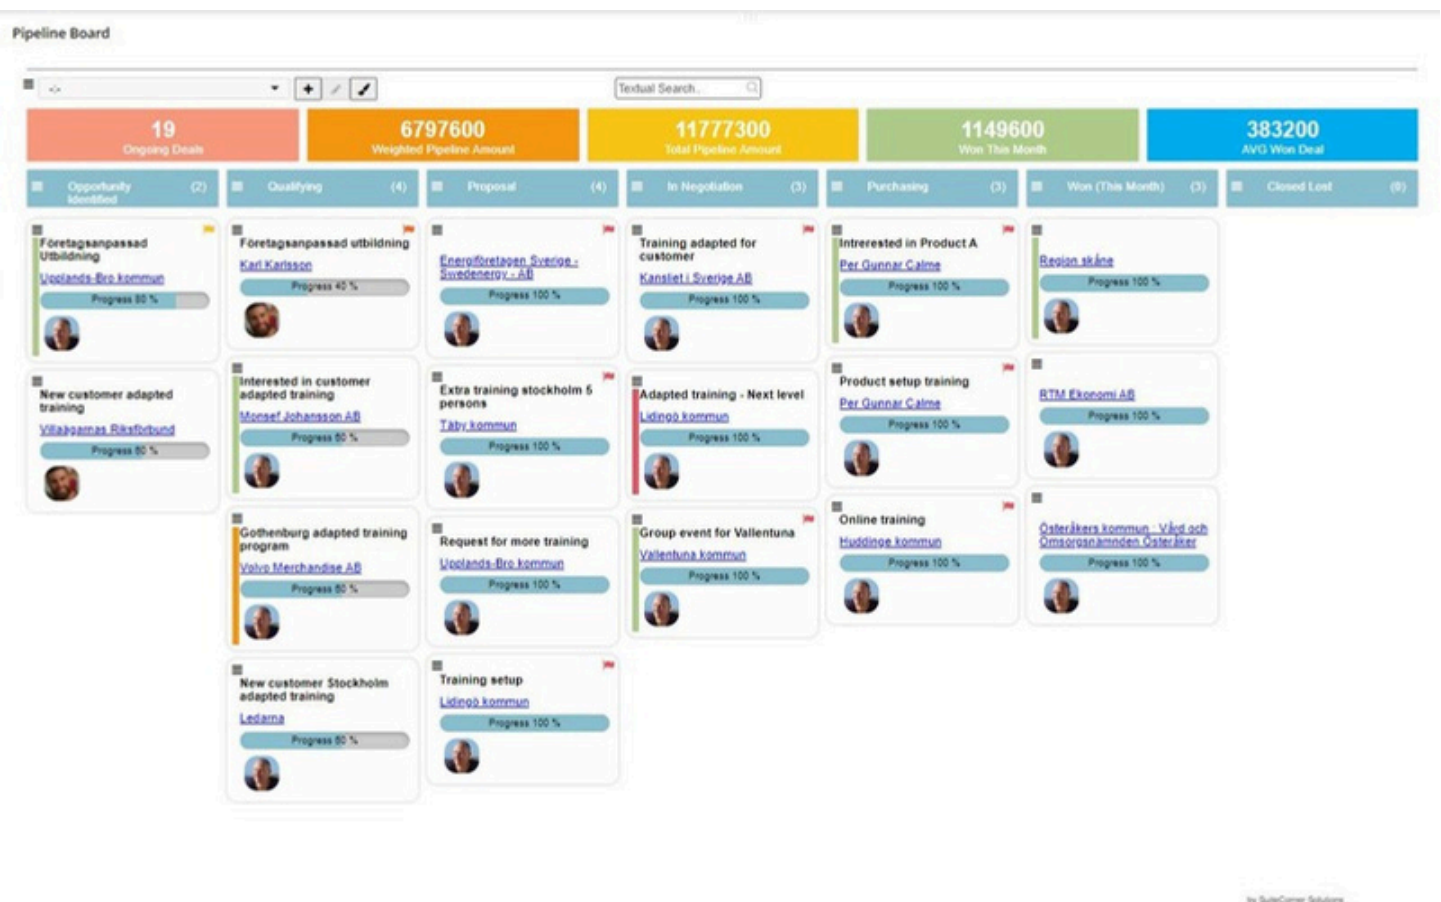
Pipeline Board

Textual Search

19
Ongoing Deals

6797600
Weighted Pipeline Amount

11777300
Total Pipeline Amount

1149600
Won This Month

383200
AVG Won Deal

Opportunity Identified (2)

Qualifying (4)

Proposal (4)

In Negotiation (3)

Purchasing (3)

Won (This Month) (3)

Closed Lost (0)

Företagsanpassad Utbildning
Upplands-Bro kommun
Progress 80 %

New customer adapted training
Villaagarnas Riksförbund
Progress 80 %

Företagsanpassad utbildning
Karl Karlsson
Progress 40 %

Interested in customer adapted training
Monsef Johansson AB
Progress 80 %

Gothenburg adapted training program
Volvo Merchandise AB
Progress 80 %

New customer Stockholm adapted training
Ledarna
Progress 80 %

Energiföretagen Sverige - Swedenergy - AB
Progress 100 %

Extra training stockholm 5 persons
Täby kommun
Progress 100 %

Request for more training
Upplands-Bro kommun
Progress 100 %

Training setup
Lidingö kommun
Progress 100 %

Training adapted for customer
Kansliet i Sverige AB
Progress 100 %

Adapted training - Next level
Lidingö kommun
Progress 100 %

Group event for Vallentuna
Vallentuna kommun
Progress 100 %

Intrerested in Product A
Per Gunnar Calme
Progress 100 %

Product setup training
Per Gunnar Calme
Progress 100 %

Online training
Huddinge kommun
Progress 100 %

Region skåne
Progress 100 %

RTM Ekonomi AB
Progress 100 %

Österåkers kommun - Vård och Omsorgsnämnden Österåker
Progress 100 %

by SuiteCorner Solutions